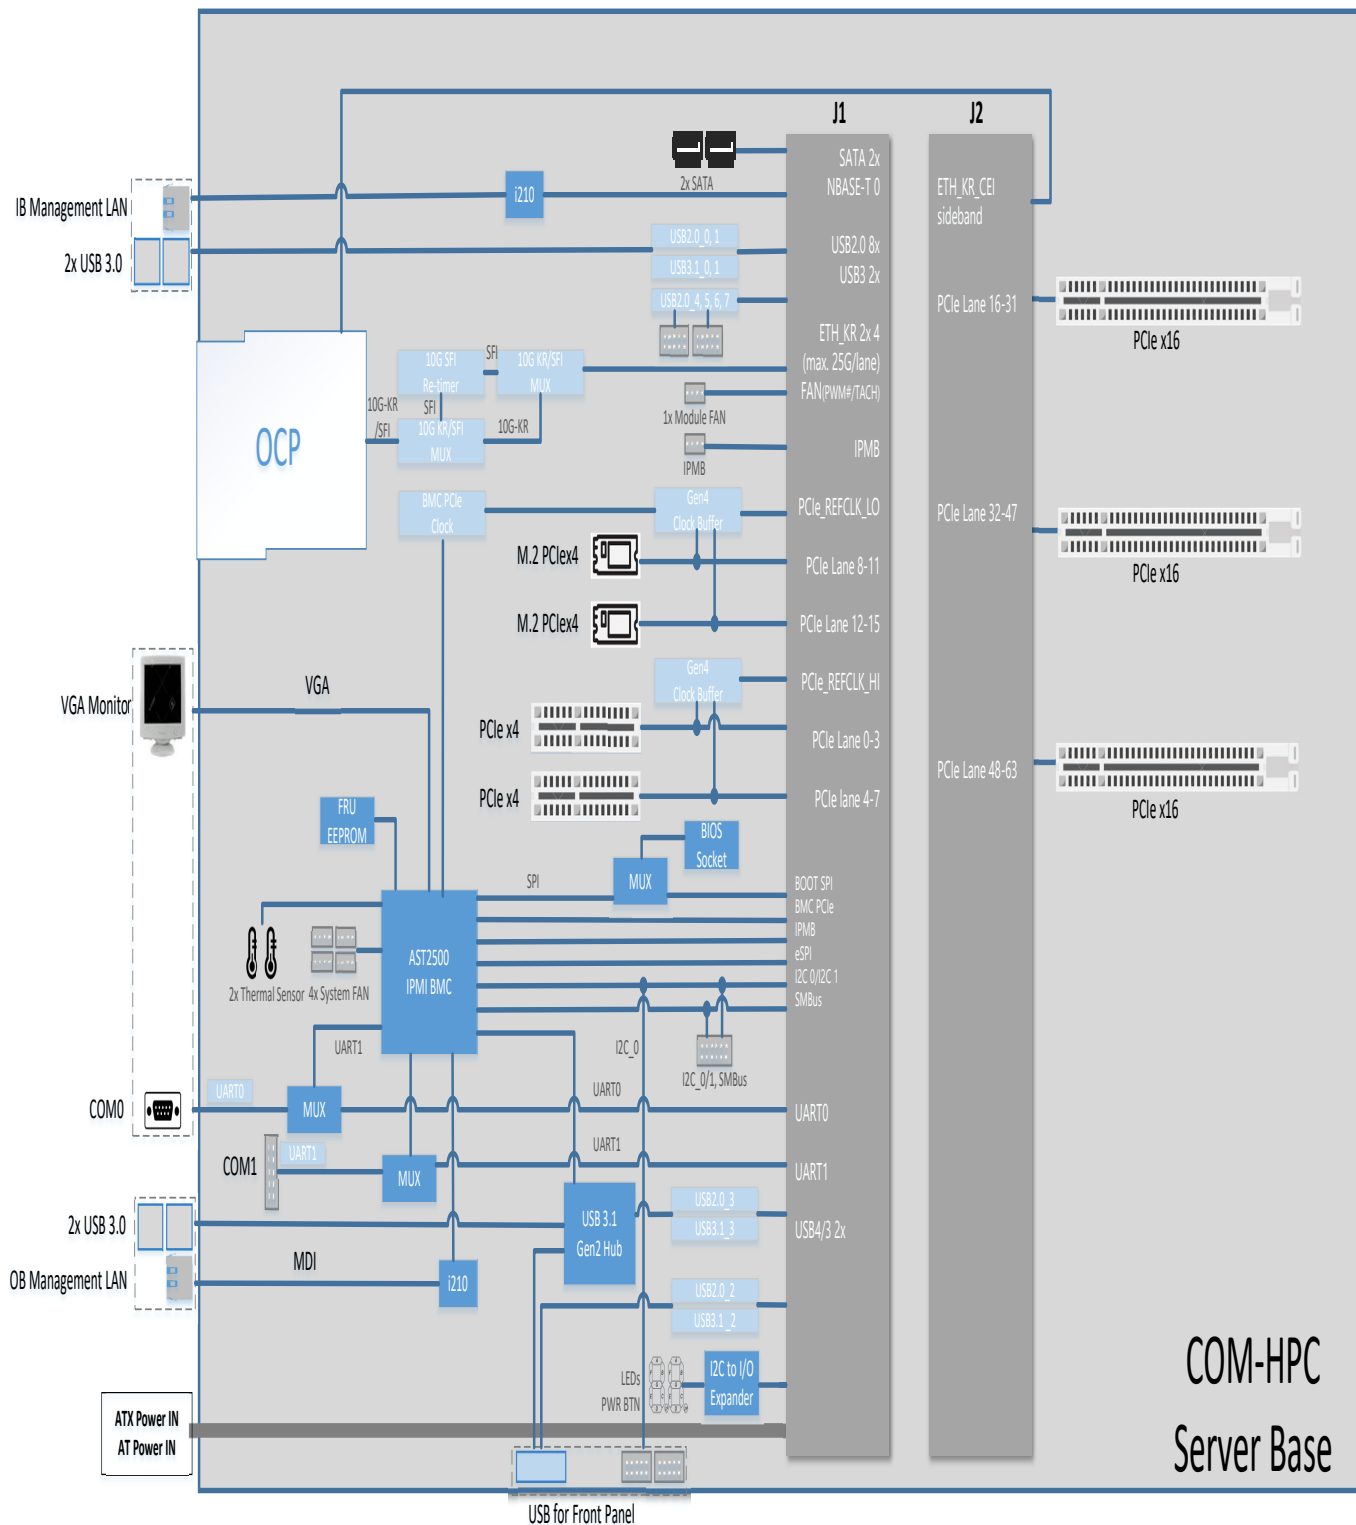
J1
J2
SATA 2x
NBASE-T 0
ETH_KR_CEI sideband
2x SATA
IB Management LAN
i210
2x USB 3.0
USB2.0_0, 1
USB3.1_0, 1
USB2.0_4, 5, 6, 7
USB2.0 8x
USB3 2x
PCIe Lane 16-31
PCIe x16
ETH_KR 2x 4
(max. 25G/lane)
FAN(PWM#/TACH)
10G SFI Re-timer
SFI
10G KR/SFI MUX
SFI
10G-KR /SFI
10G KR/SFI MUX
10G-KR
1x Module FAN
IPMB
IPMB
OCP
BMC PCIe Clock
Gen4 Clock Buffer
PCIe_REFCLK_LO
PCIe Lane 32-47
PCIe x16
M.2 PCIex4
PCIe Lane 8-11
M.2 PCIex4
PCIe Lane 12-15
Gen4 Clock Buffer
PCIe_REFCLK_HI
VGA Monitor
VGA
PCIe x4
PCIe Lane 0-3
PCIe Lane 48-63
PCIe x16
PCIe x4
PCIe lane 4-7
FRU EEPROM
BIOS Socket
SPI
MUX
BOOT SPI
BMC PCIe
IPMB
eSPI
I2C 0/I2C 1
SMBus
AST2500 IPMI BMC
2x Thermal Sensor
4x System FAN
UART1
I2C_0
I2C_0/1, SMBus
COM0
UART0
MUX
UART0
UART0
COM1
UART1
MUX
UART1
UART1
2x USB 3.0
USB 3.1 Gen2 Hub
USB2.0_3
USB3.1_3
USB4/3 2x
OB Management LAN
MDI
i210
USB2.0_2
USB3.1_2
LEDs
PWR BTN
I2C to I/O Expander
COM-HPC
Server Base
ATX Power IN
AT Power IN
USB for Front Panel